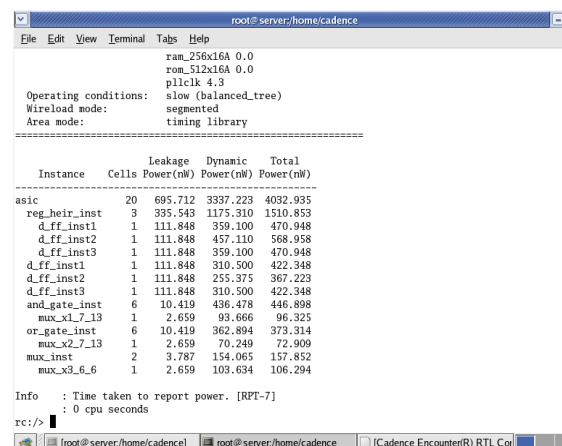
root@server:/home/cadence

File Edit View Terminal Tabs Help

ram_256x16A 0.0
rom_512x16A 0.0
pllclk 4.3
Operating conditions: slow (balanced_tree)
Wireload mode: segmented
Area mode: timing library
================================================================

| Instance | Cells | Leakage Power(nW) | Dynamic Power(nW) | Total Power(nW) |
|---|---|---|---|---|
| asic | 20 | 695.712 | 3337.223 | 4032.935 |
| reg_heir_inst | 3 | 335.543 | 1175.310 | 1510.853 |
| d_ff_inst1 | 1 | 111.848 | 359.100 | 470.948 |
| d_ff_inst2 | 1 | 111.848 | 457.110 | 568.958 |
| d_ff_inst3 | 1 | 111.848 | 359.100 | 470.948 |
| d_ff_inst1 | 1 | 111.848 | 310.500 | 422.348 |
| d_ff_inst2 | 1 | 111.848 | 255.375 | 367.223 |
| d_ff_inst3 | 1 | 111.848 | 310.500 | 422.348 |
| and_gate_inst | 6 | 10.419 | 436.478 | 446.898 |
| mux_x1_7_13 | 1 | 2.659 | 93.666 | 96.325 |
| or_gate_inst | 6 | 10.419 | 362.894 | 373.314 |
| mux_x2_7_13 | 1 | 2.659 | 70.249 | 72.909 |
| mux_inst | 2 | 3.787 | 154.065 | 157.852 |
| mux_x3_6_6 | 1 | 2.659 | 103.634 | 106.294 |

Info : Time taken to report power. [RPT-7]
: 0 cpu seconds
rc:/>

[root@server:/home/cadence] root@server:/home/cadence [Cadence Encounter(R) RTL Co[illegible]